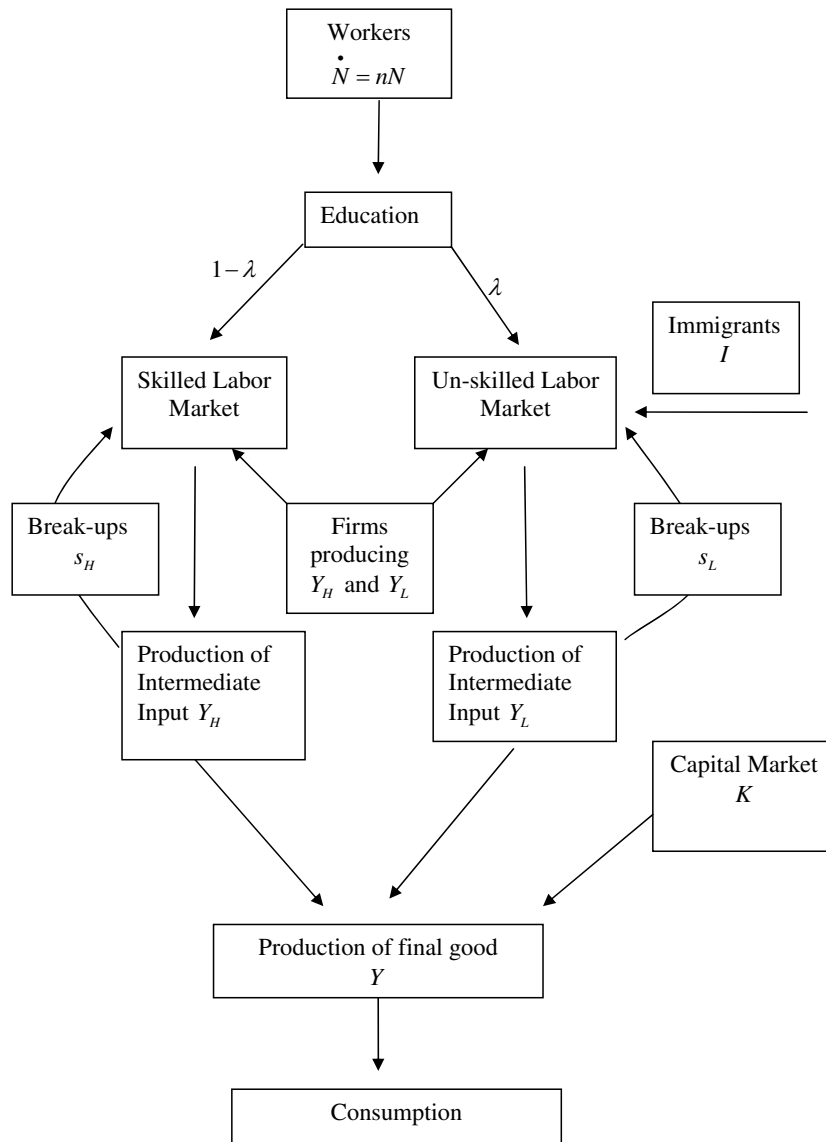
Workers
$\dot{N} = nN$

Education

$1-\lambda$

$\lambda$

Immigrants
$I$

Skilled Labor Market

Un-skilled Labor Market

Break-ups
$s_H$

Firms producing
$Y_H$ and $Y_L$

Break-ups
$s_L$

Production of Intermediate Input $Y_H$

Production of Intermediate Input $Y_L$

Capital Market
$K$

Production of final good
$Y$

Consumption